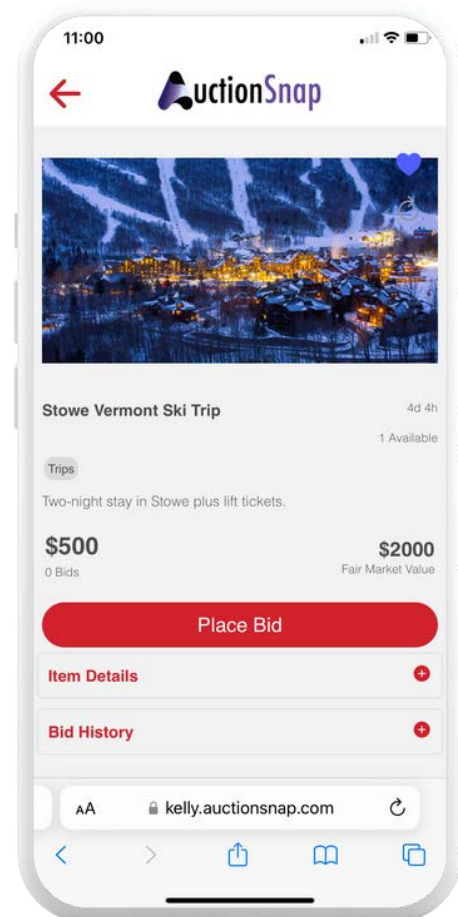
11:00

AuctionSnap

Stowe Vermont Ski Trip

4d 4h

1 Available

Trips

Two-night stay in Stowe plus lift tickets.

$500
0 Bids

$2000
Fair Market Value

Place Bid

Item Details

Bid History

AA kelly.auctionsnap.com